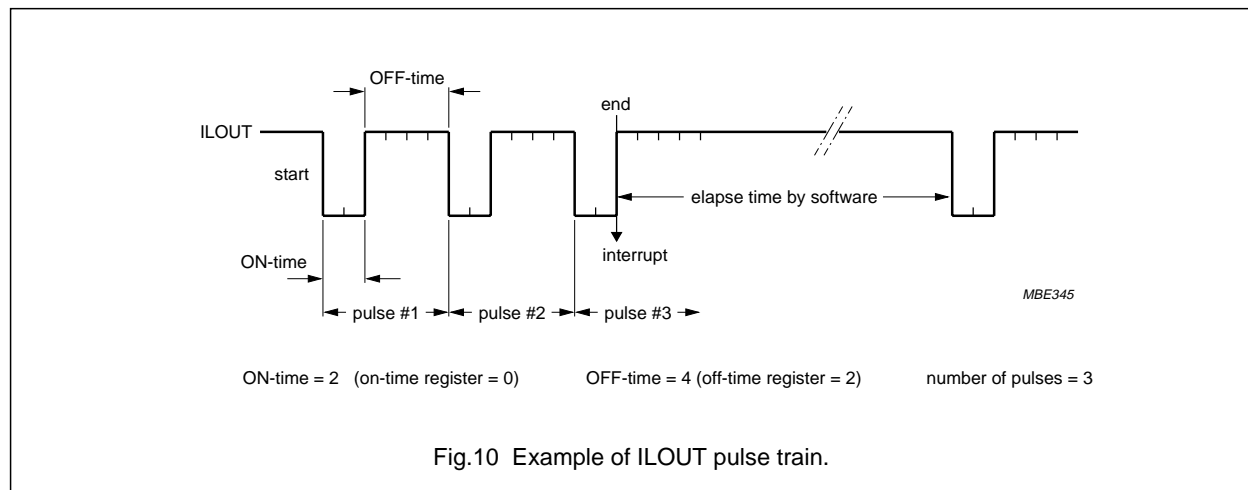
OFF-time

end

ILOUT

start

elapse time by software

interrupt

ON-time

MBE345

pulse #1

pulse #2

pulse #3

ON-time = 2 (on-time register = 0)

OFF-time = 4 (off-time register = 2)

number of pulses = 3

Fig.10 Example of ILOUT pulse train.